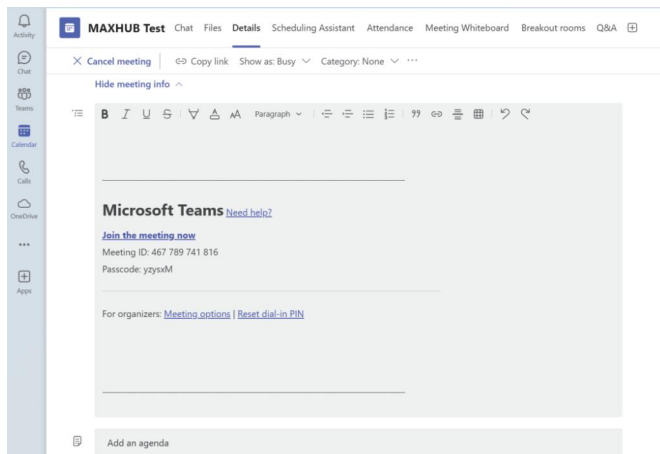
Activity
Chat
Teams
Calendar
Calls
OneDrive
•••
Apps

MAXHUB Test Chat Files Details Scheduling Assistant Attendance Meeting Whiteboard Breakout rooms Q&A

Cancel meeting | Copy link Show as: Busy Category: None •••

Hide meeting info

Paragraph

Microsoft Teams Need help?

Join the meeting now
Meeting ID: 467 789 741 816
Passcode: yzysxM

For organizers: Meeting options | Reset dial-in PIN

Add an agenda